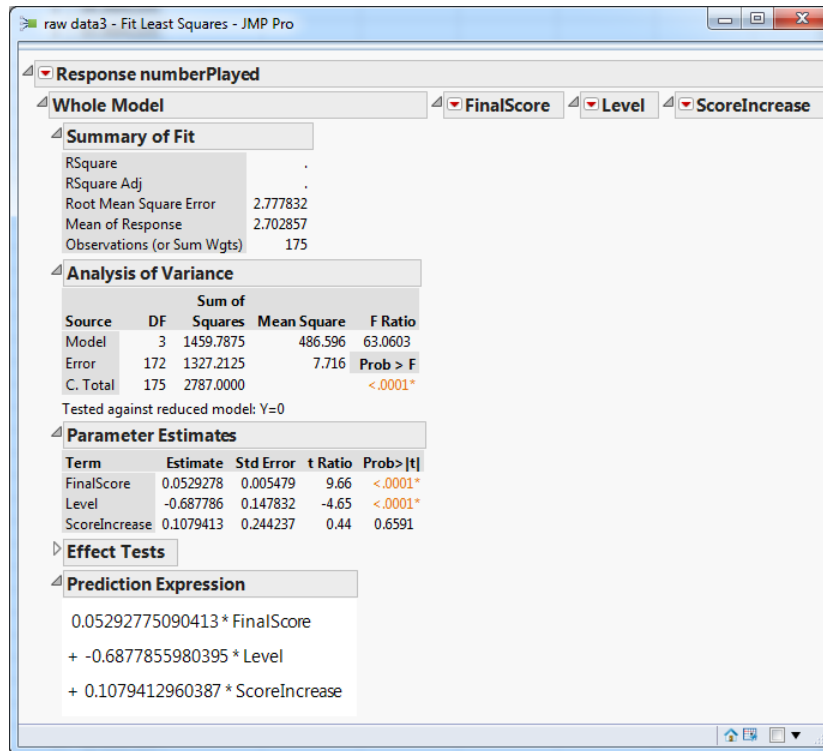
raw data3 - Fit Least Squares - JMP Pro

Response numberPlayed

Whole Model

FinalScore

Level

ScoreIncrease

Summary of Fit

| | |
|---|---|
| RSquare | . |
| RSquare Adj | . |
| Root Mean Square Error | 2.777832 |
| Mean of Response | 2.702857 |
| Observations (or Sum Wgts) | 175 |

Analysis of Variance

| Source | DF | Sum of Squares | Mean Square | F Ratio |
|---|---|---|---|---|
| Model | 3 | 1459.7875 | 486.596 | 63.0603 |
| Error | 172 | 1327.2125 | 7.716 | Prob > F |
| C. Total | 175 | 2787.0000 | | <.0001* |

Tested against reduced model: Y=0

Parameter Estimates

| Term | Estimate | Std Error | t Ratio | Prob>\|t\| |
|---|---|---|---|---|
| FinalScore | 0.0529278 | 0.005479 | 9.66 | <.0001* |
| Level | -0.687786 | 0.147832 | -4.65 | <.0001* |
| ScoreIncrease | 0.1079413 | 0.244237 | 0.44 | 0.6591 |

Effect Tests

Prediction Expression

0.05292775090413 * FinalScore

+ -0.6877855980395 * Level

+ 0.1079412960387 * ScoreIncrease